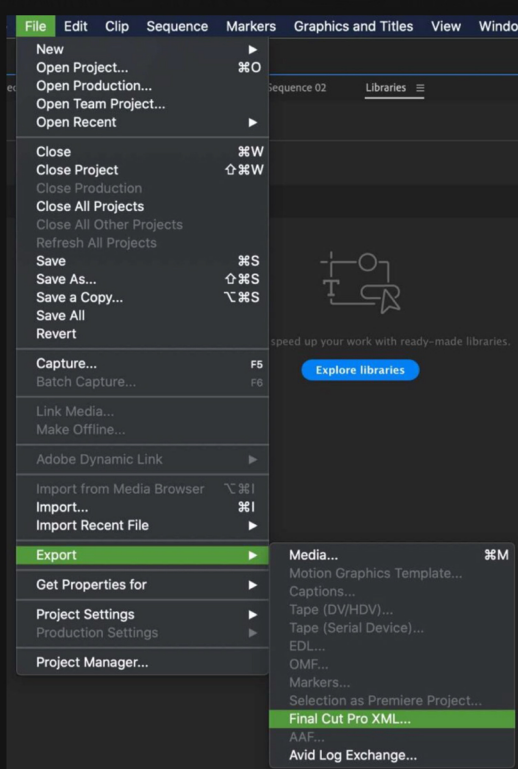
File Edit Clip Sequence Markers Graphics and Titles View Windo

New
Open Project... ⌘O
Open Production...
Open Team Project...
Open Recent

Close ⌘W
Close Project ⇧⌘W
Close Production
Close All Projects
Close All Other Projects
Refresh All Projects
Save ⌘S
Save As... ⇧⌘S
Save a Copy... ⌥⌘S
Save All
Revert

Capture... F5
Batch Capture... F6

Link Media...
Make Offline...

Adobe Dynamic Link

Import from Media Browser ⌥⌘I
Import... ⌘I
Import Recent File

Export
Get Properties for

Project Settings
Production Settings

Project Manager...

ec Sequence 02 Libraries

speed up your work with ready-made libraries.

Explore libraries

Media... ⌘M
Motion Graphics Template...
Captions...
Tape (DV/HDV)...
Tape (Serial Device)...
EDL...
OMF...
Markers...
Selection as Premiere Project...
Final Cut Pro XML...
AAF...
Avid Log Exchange...